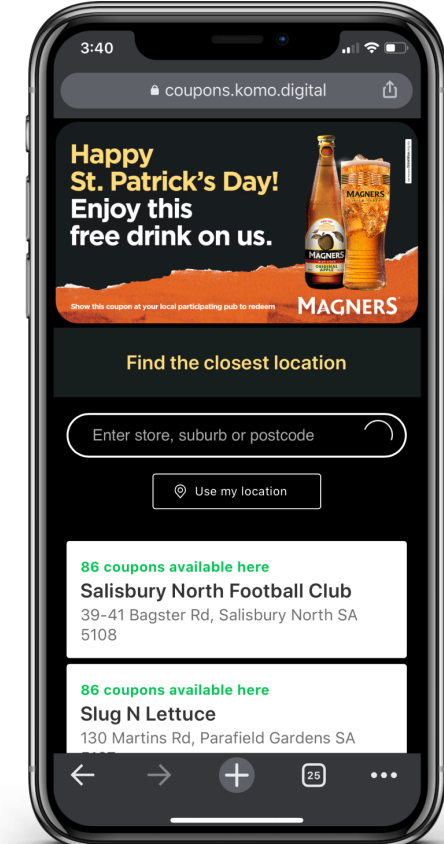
3:40

coupons.komo.digital

Happy St. Patrick's Day! Enjoy this free drink on us.

MAGNERS

MAGNERS ORIGINAL APPLE

Show this coupon at your local participating pub to redeem

MAGNERS

Find the closest location

Enter store, suburb or postcode

Use my location

86 coupons available here

Salisbury North Football Club

39-41 Bagster Rd, Salisbury North SA 5108

86 coupons available here

Slug N Lettuce

130 Martins Rd, Parafield Gardens SA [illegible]

25